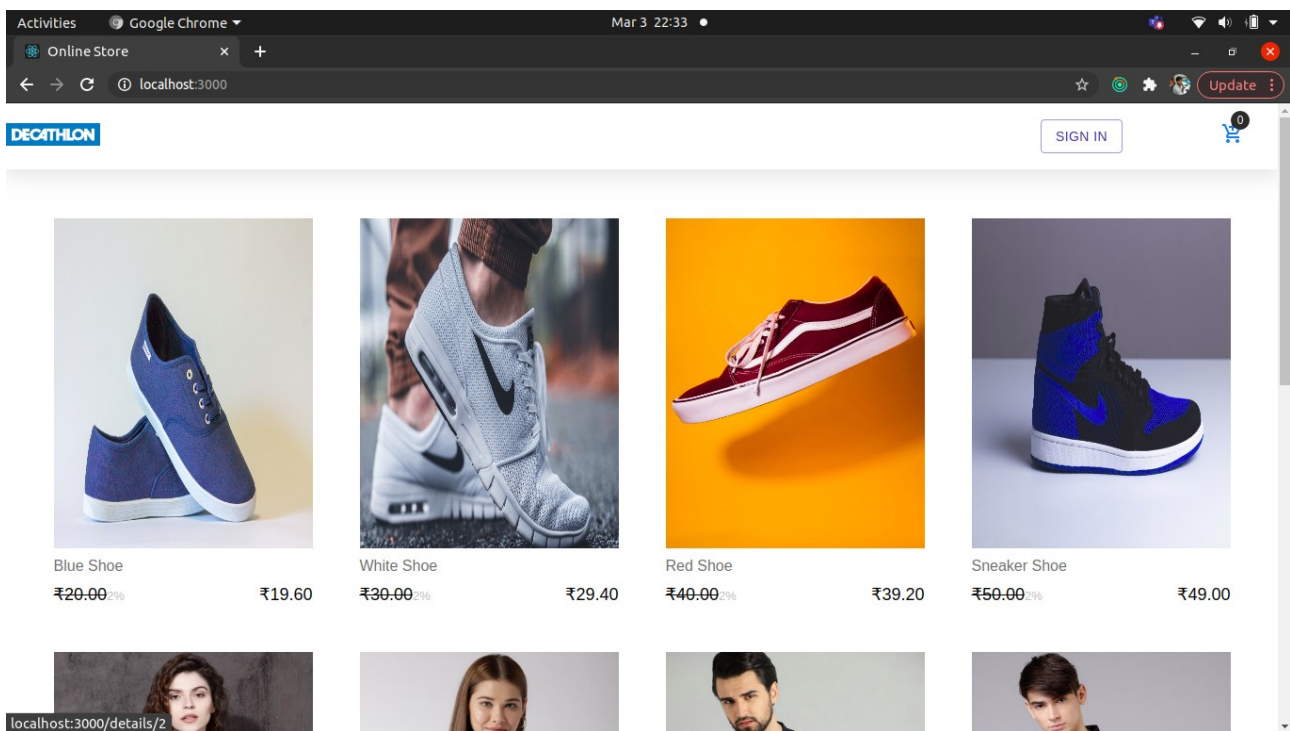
Activities Google Chrome ▾ Mar 3 22:33 ●

Online Store × +

localhost:3000

Update

DECATHLON

SIGN IN

0

Blue Shoe
~~₹20.00~~2% ₹19.60

White Shoe
~~₹30.00~~2% ₹29.40

Red Shoe
~~₹40.00~~2% ₹39.20

Sneaker Shoe
~~₹50.00~~2% ₹49.00

localhost:3000/details/2